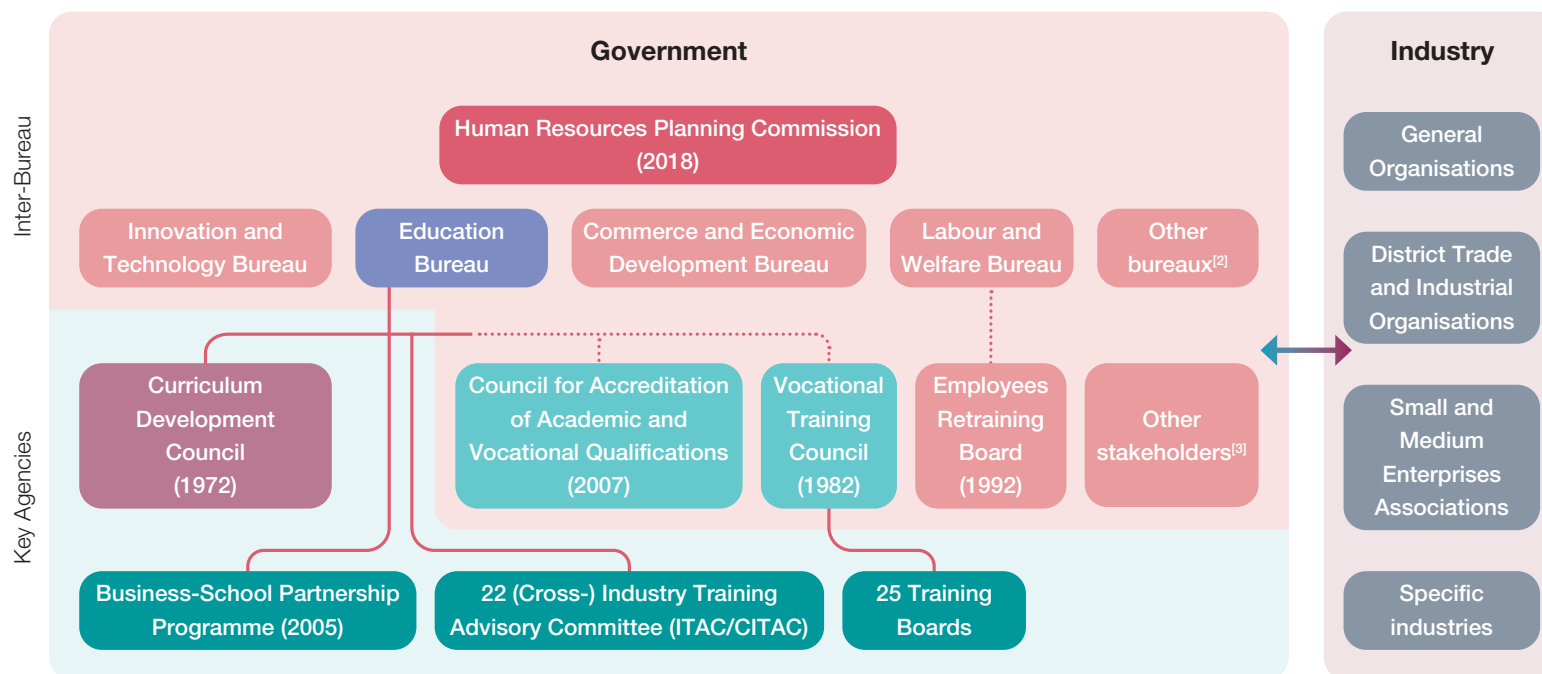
Government

Inter-Bureau

Human Resources Planning Commission (2018)

Innovation and Technology Bureau

Education Bureau

Commerce and Economic Development Bureau

Labour and Welfare Bureau

Other bureaux$^{[2]}$

Key Agencies

Curriculum Development Council (1972)

Council for Accreditation of Academic and Vocational Qualifications (2007)

Vocational Training Council (1982)

Employees Retraining Board (1992)

Other stakeholders$^{[3]}$

Business-School Partnership Programme (2005)

22 (Cross-) Industry Training Advisory Committee (ITAC/CITAC)

25 Training Boards

Industry

General Organisations

District Trade and Industrial Organisations

Small and Medium Enterprises Associations

Specific industries